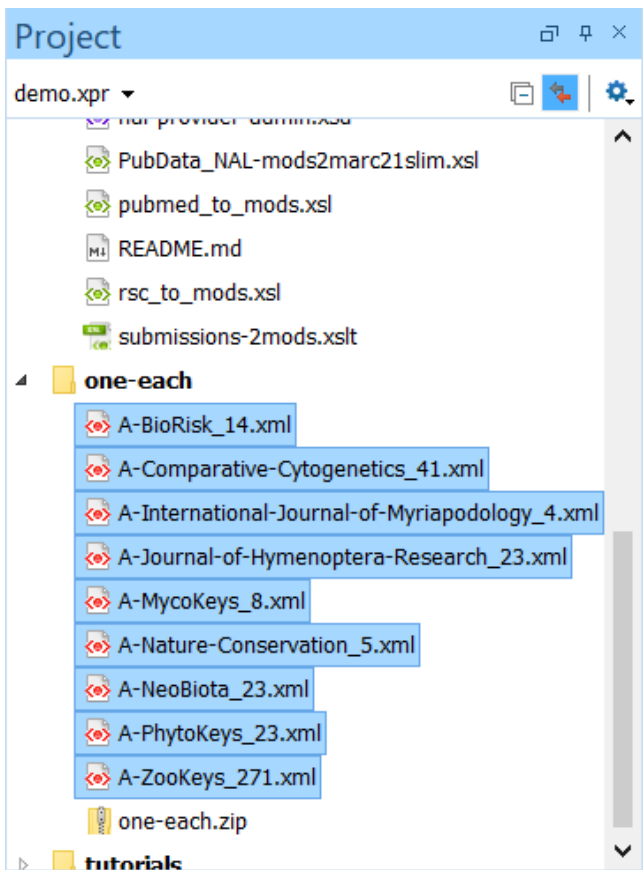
Project

demo.xpr

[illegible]

PubData_NAL-mods2marc21slim.xsl

pubmed_to_mods.xsl

README.md

rsc_to_mods.xsl

submissions-2mods.xslt

one-each

A-BioRisk_14.xml

A-Comparative-Cytogenetics_41.xml

A-International-Journal-of-Myriapodology_4.xml

A-Journal-of-Hymenoptera-Research_23.xml

A-MycoKeys_8.xml

A-Nature-Conservation_5.xml

A-NeoBiota_23.xml

A-PhytoKeys_23.xml

A-ZooKeys_271.xml

one-each.zip

tutorials